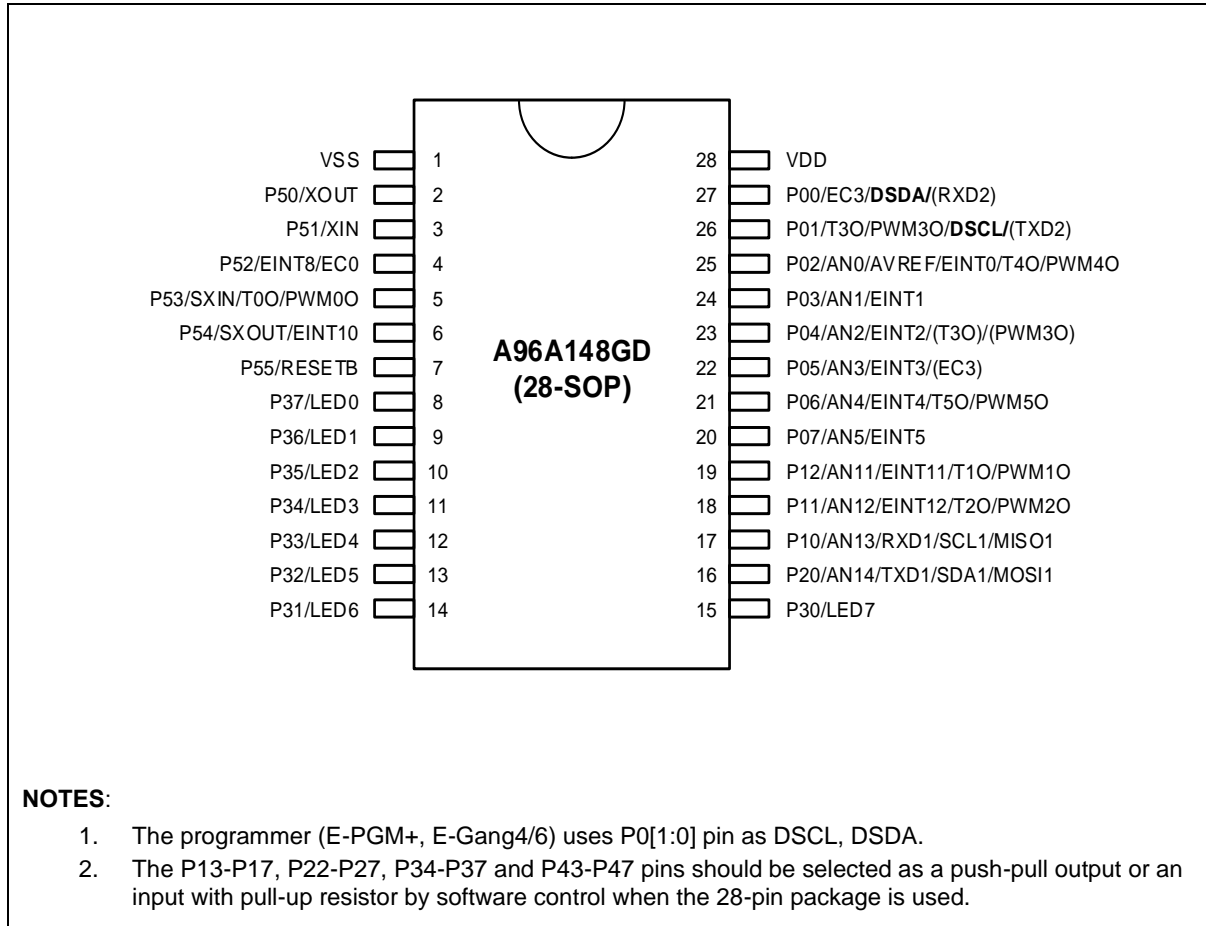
VSS 1
P50/XOUT 2
P51/XIN 3
P52/EINT8/EC0 4
P53/SXIN/T0O/PWM0O 5
P54/SXOUT/EINT10 6
P55/RESETB 7
P37/LED0 8
P36/LED1 9
P35/LED2 10
P34/LED3 11
P33/LED4 12
P32/LED5 13
P31/LED6 14

A96A148GD
(28-SOP)

28 VDD
27 P00/EC3/**DSDA/**(RXD2)
26 P01/T3O/PWM3O/**DSCL/**(TXD2)
25 P02/AN0/AVREF/EINT0/T4O/PWM4O
24 P03/AN1/EINT1
23 P04/AN2/EINT2/(T3O)/(PWM3O)
22 P05/AN3/EINT3/(EC3)
21 P06/AN4/EINT4/T5O/PWM5O
20 P07/AN5/EINT5
19 P12/AN11/EINT11/T1O/PWM1O
18 P11/AN12/EINT12/T2O/PWM2O
17 P10/AN13/RXD1/SCL1/MISO1
16 P20/AN14/TXD1/SDA1/MOSI1
15 P30/LED7

**NOTES**:
1. The programmer (E-PGM+, E-Gang4/6) uses P0[1:0] pin as DSCL, DSDA.
2. The P13-P17, P22-P27, P34-P37 and P43-P47 pins should be selected as a push-pull output or an input with pull-up resistor by software control when the 28-pin package is used.